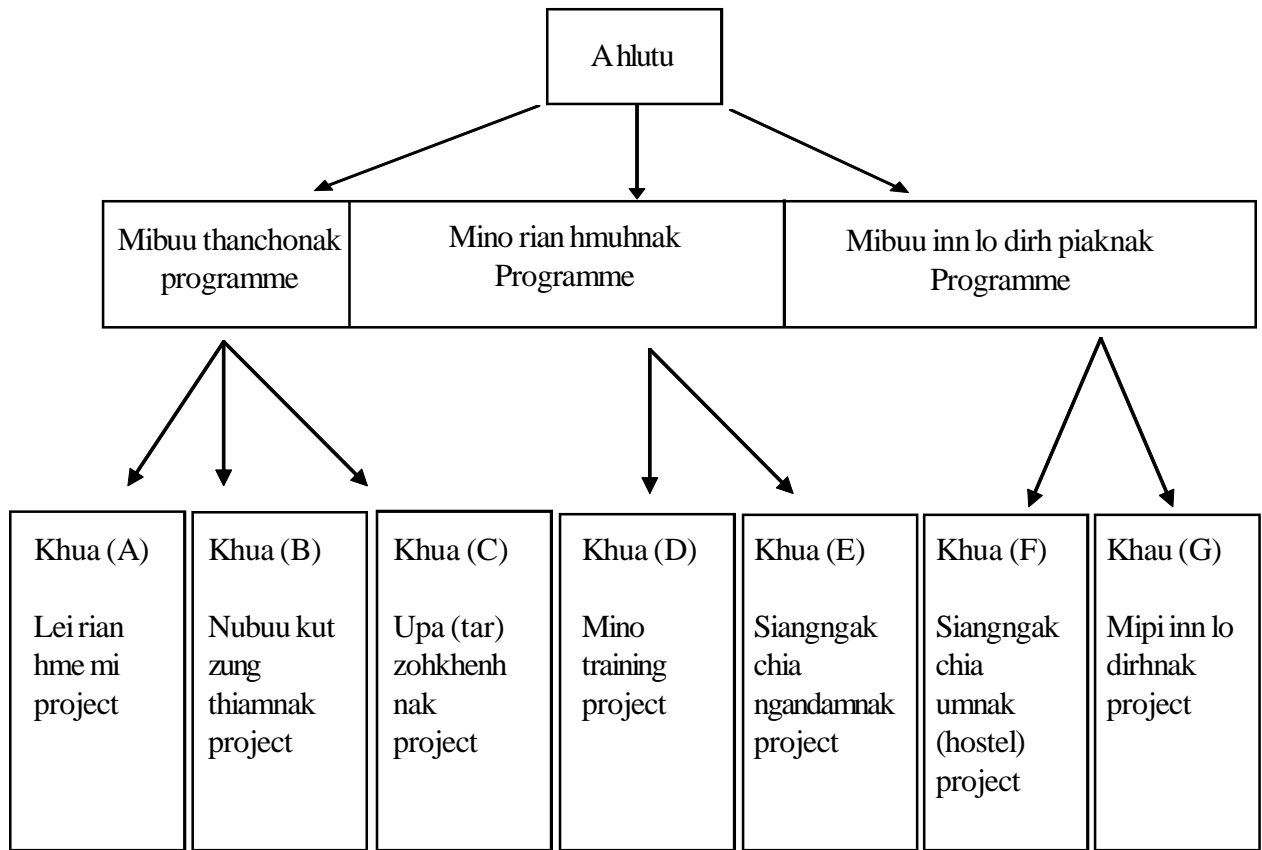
A hlutu

Mibuu thanchonak programme

Mino rian hmuhnak Programme

Mibuu inn lo dirh piaknak Programme

Khua (A)

Lei rian hme mi project

Khua (B)

Nubuu kut zung thiamnak project

Khua (C)

Upa (tar) zohkhenh nak project

Khua (D)

Mino training project

Khua (E)

Siangngak chia ngandamnak project

Khua (F)

Siangngak chia umnak (hostel) project

Khau (G)

Mipi inn lo dirhnak project